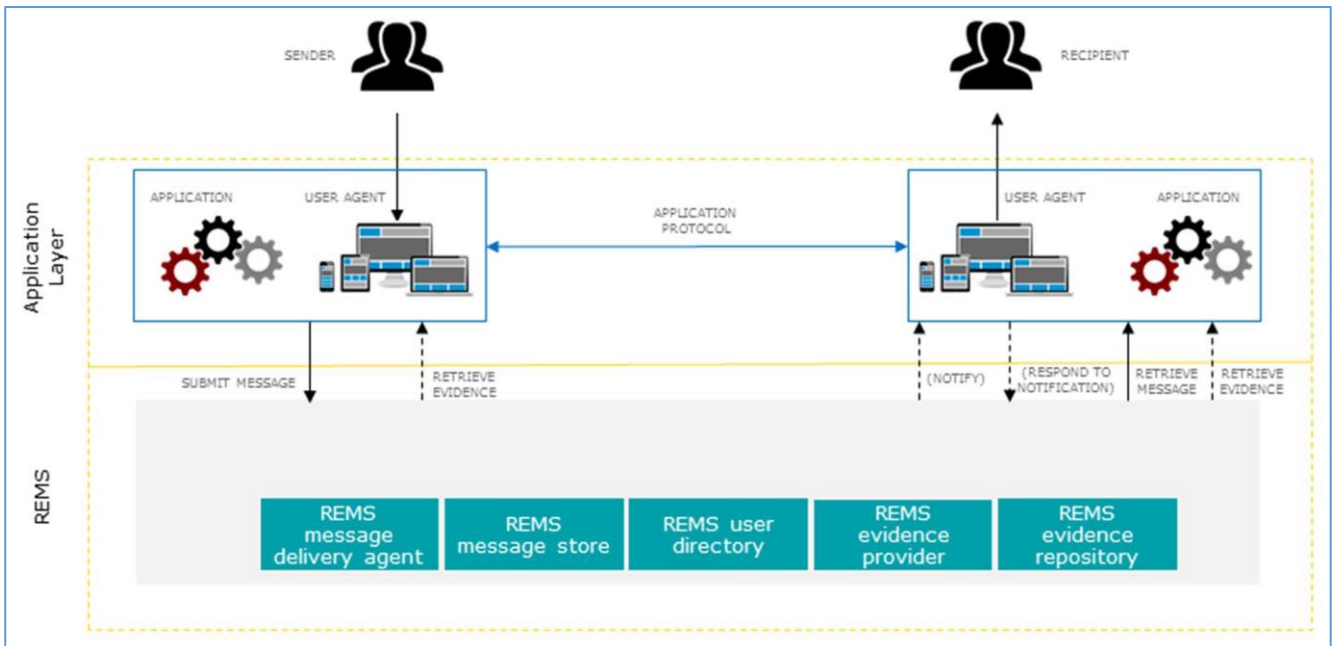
SENDER

RECIPIENT

Application Layer

APPLICATION

USER AGENT

APPLICATION PROTOCOL

USER AGENT

APPLICATION

SUBMIT MESSAGE

RETRIEVE EVIDENCE

(NOTIFY)

(RESPOND TO NOTIFICATION)

RETRIEVE MESSAGE

RETRIEVE EVIDENCE

REMS

REMS message delivery agent

REMS message store

REMS user directory

REMS evidence provider

REMS evidence repository